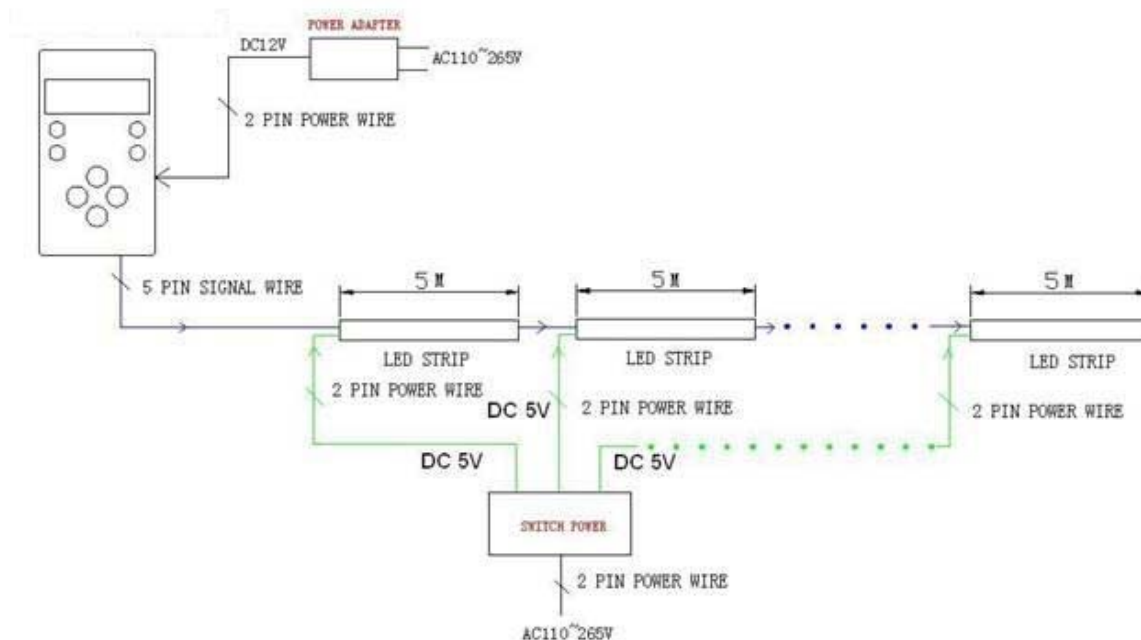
POWER ADAPTER

DC12V

AC110~265V

2 PIN POWER WIRE

5 PIN SIGNAL WIRE

5M

5M

5M

LED STRIP

LED STRIP

LED STRIP

2 PIN POWER WIRE

DC 5V

2 PIN POWER WIRE

2 PIN POWER WIRE

DC 5V

DC 5V

SWITCH POWER

2 PIN POWER WIRE

AC110~265V